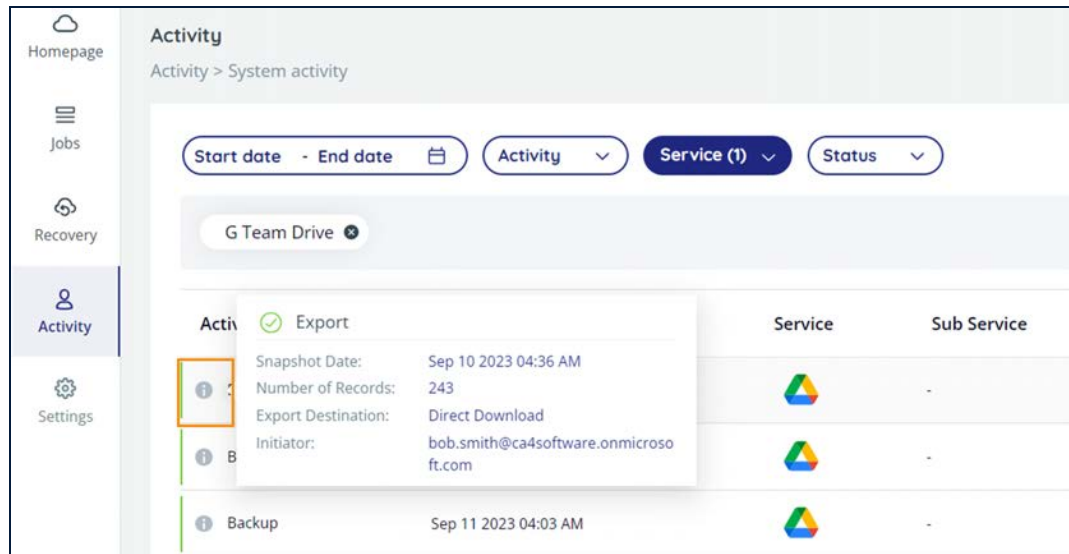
Homepage

Jobs

Recovery

Activity

Settings

Activity

Activity > System activity

Start date - End date

Activity

Service (1)

Status

G Team Drive

Acti

Export

Snapshot Date: Sep 10 2023 04:36 AM

Number of Records: 243

Export Destination: Direct Download

Initiator: bob.smith@ca4software.onmicrosoft.com

Service

Sub Service

-

B

-

Backup

Sep 11 2023 04:03 AM

-